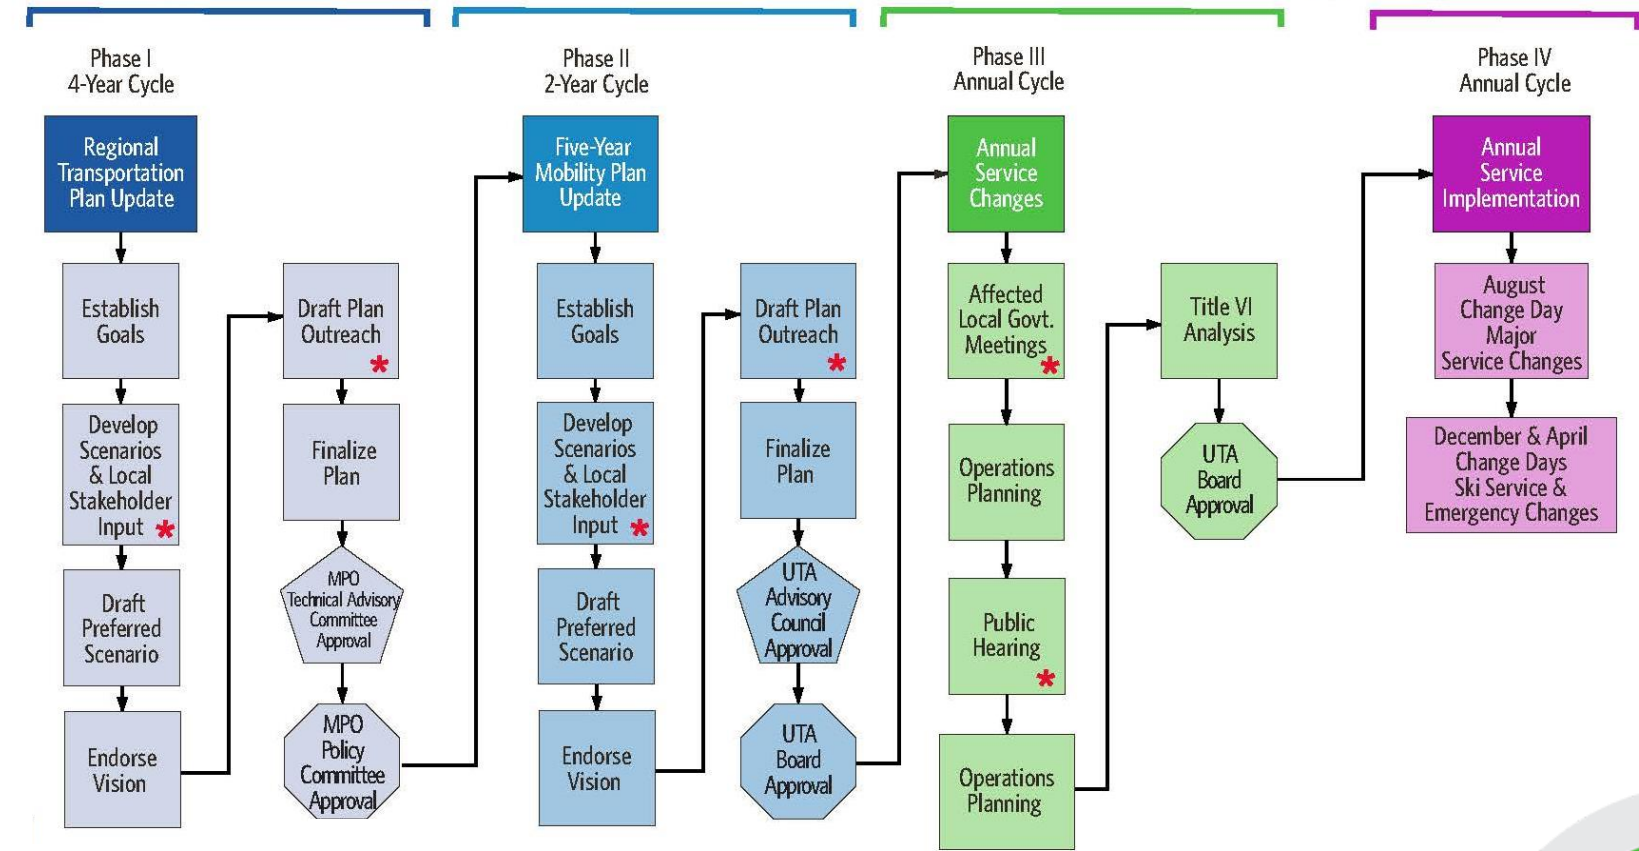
Phase I
4-Year Cycle

Regional Transportation Plan Update

Establish Goals

Develop Scenarios & Local Stakeholder Input *

Draft Preferred Scenario

Endorse Vision

Draft Plan Outreach *

Finalize Plan

MPO Technical Advisory Committee Approval

MPO Policy Committee Approval

Phase II
2-Year Cycle

Five-Year Mobility Plan Update

Establish Goals

Develop Scenarios & Local Stakeholder Input *

Draft Preferred Scenario

Endorse Vision

Draft Plan Outreach *

Finalize Plan

UTA Advisory Council Approval

UTA Board Approval

Phase III
Annual Cycle

Annual Service Changes

Affected Local Govt. Meetings *

Operations Planning

Public Hearing *

Operations Planning

Title VI Analysis

UTA Board Approval

Phase IV
Annual Cycle

Annual Service Implementation

August Change Day Major Service Changes

December & April Change Days Ski Service & Emergency Changes